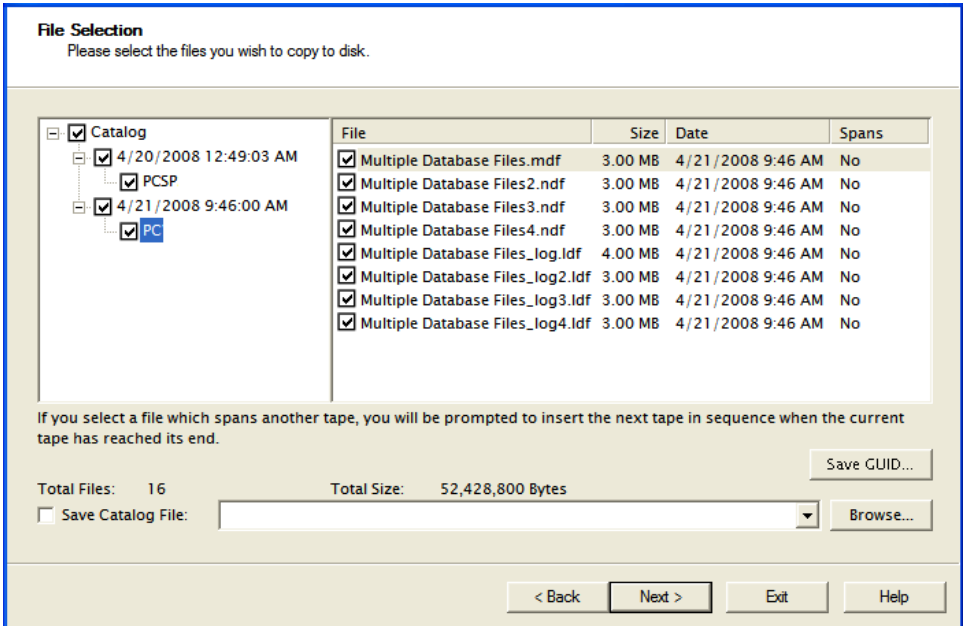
File Selection
Please select the files you wish to copy to disk.

Catalog
4/20/2008 12:49:03 AM
PCSP
4/21/2008 9:46:00 AM
PC

| File | Size | Date | Spans |
|---|---|---|---|
| Multiple Database Files.mdf | 3.00 MB | 4/21/2008 9:46 AM | No |
| Multiple Database Files2.ndf | 3.00 MB | 4/21/2008 9:46 AM | No |
| Multiple Database Files3.ndf | 3.00 MB | 4/21/2008 9:46 AM | No |
| Multiple Database Files4.ndf | 3.00 MB | 4/21/2008 9:46 AM | No |
| Multiple Database Files_log.ldf | 4.00 MB | 4/21/2008 9:46 AM | No |
| Multiple Database Files_log2.ldf | 3.00 MB | 4/21/2008 9:46 AM | No |
| Multiple Database Files_log3.ldf | 3.00 MB | 4/21/2008 9:46 AM | No |
| Multiple Database Files_log4.ldf | 3.00 MB | 4/21/2008 9:46 AM | No |

If you select a file which spans another tape, you will be prompted to insert the next tape in sequence when the current tape has reached its end.

Save GUID...

Total Files: 16 Total Size: 52,428,800 Bytes

Save Catalog File: Browse...

< Back Next > Exit Help